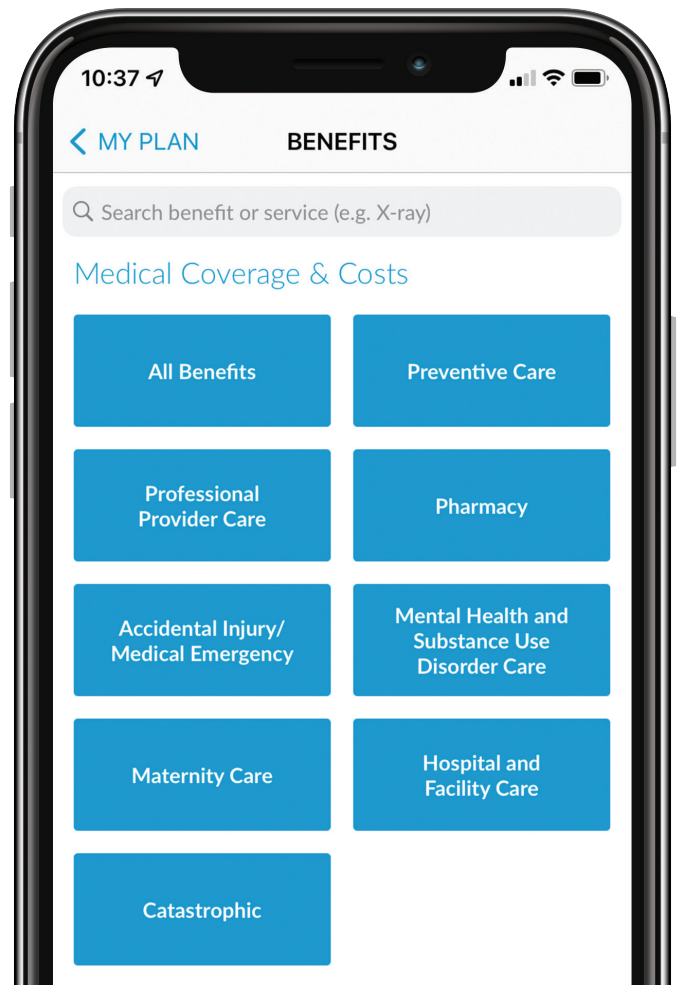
10:37

MY PLAN

BENEFITS

Search benefit or service (e.g. X-ray)

Medical Coverage & Costs

All Benefits

Preventive Care

Professional Provider Care

Pharmacy

Accidental Injury/ Medical Emergency

Mental Health and Substance Use Disorder Care

Maternity Care

Hospital and Facility Care

Catastrophic